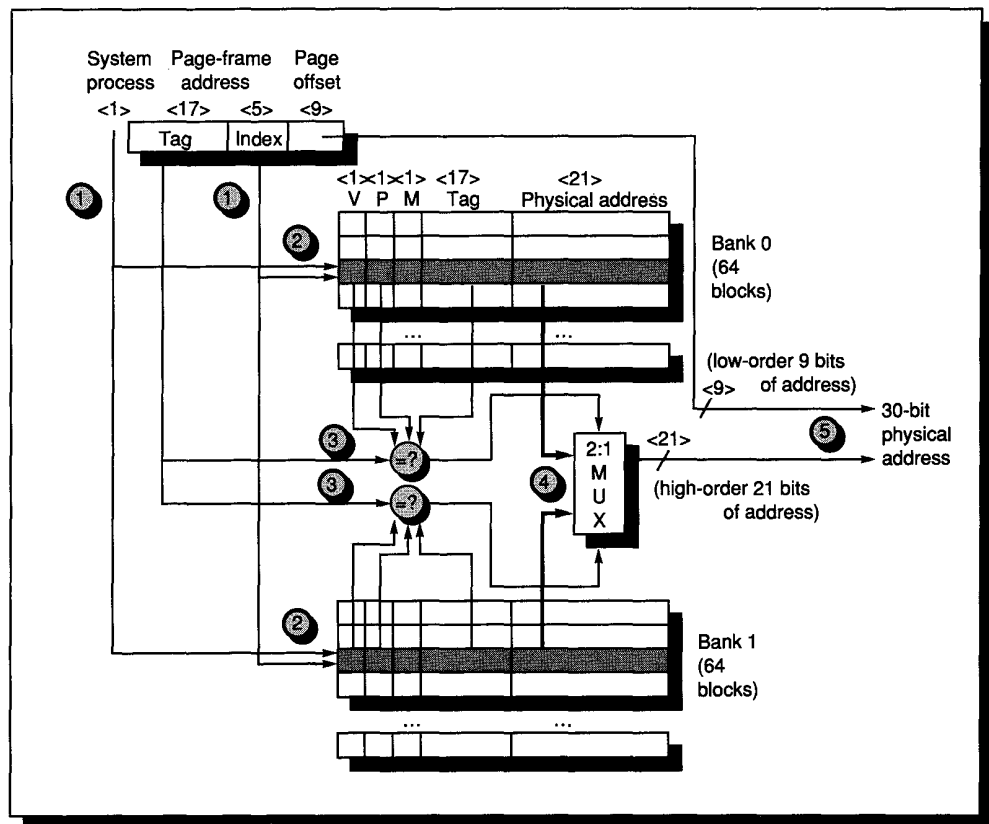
System process
Page-frame address
Page offset
<1>
<17>
<5>
<9>
Tag
Index
1
1
<1><1><1>
<17>
<21>
V
P
M
Tag
Physical address
2
Bank 0 (64 blocks)
...
...
(low-order 9 bits of address)
<9>
30-bit physical address
3
=?
3
=?
4
2:1 MUX
<21>
5
(high-order 21 bits of address)
2
Bank 1 (64 blocks)
...
...